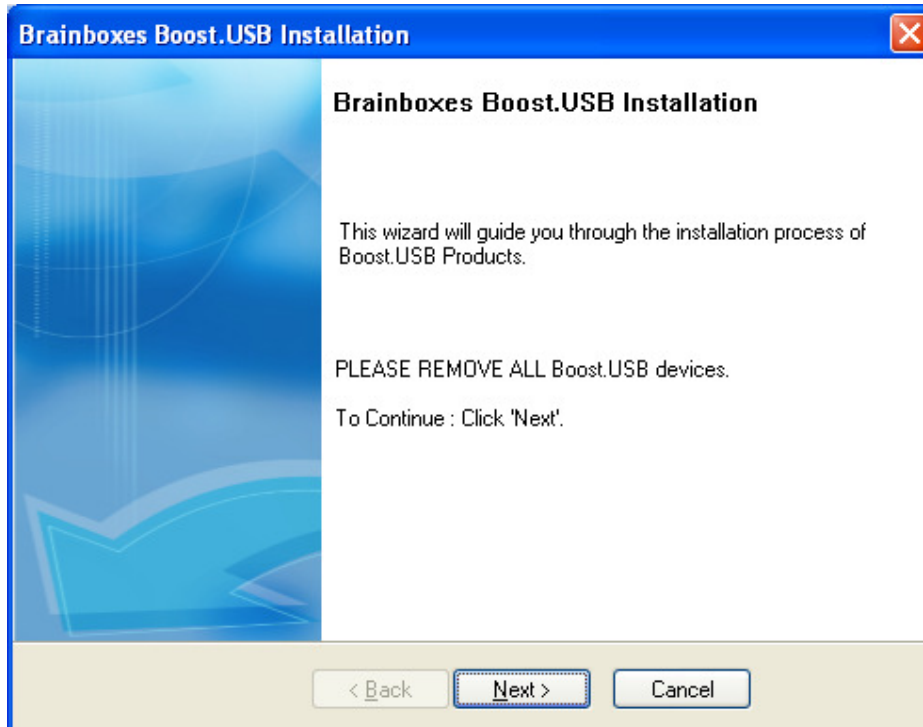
Brainboxes Boost.USB Installation

Brainboxes Boost.USB Installation

This wizard will guide you through the installation process of Boost.USB Products.

PLEASE REMOVE ALL Boost.USB devices.

To Continue : Click 'Next'.

< Back

Next >

Cancel